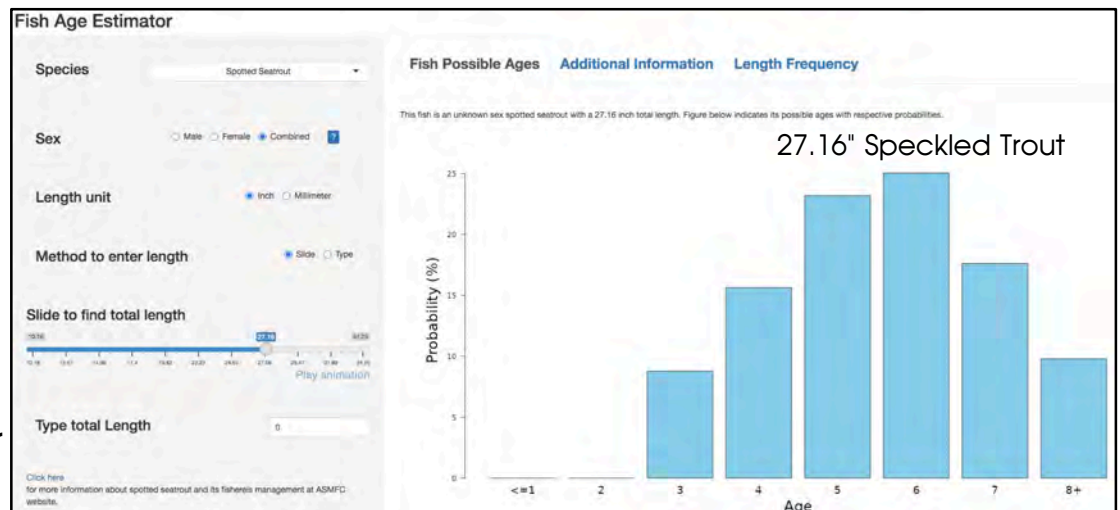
Fish Age Estimator

Species
Spotted Seatrout

Sex
Male Female Combined ?

Length unit
Inch Millimeter

Method to enter length
Slide Type

Slide to find total length
27.16
Play animation

Type total Length
0

Click here
for more information about spotted seatrout and its fisheries management at ASMFC website.

Fish Possible Ages Additional Information Length Frequency

This fish is an unknown sex spotted seatrout with a 27.16 inch total length. Figure below indicates its possible ages with respective probabilities.

27.16" Speckled Trout

Probability (%)
25
20
15
10
5
0

<=1 2 3 4 5 6 7 8+
Age